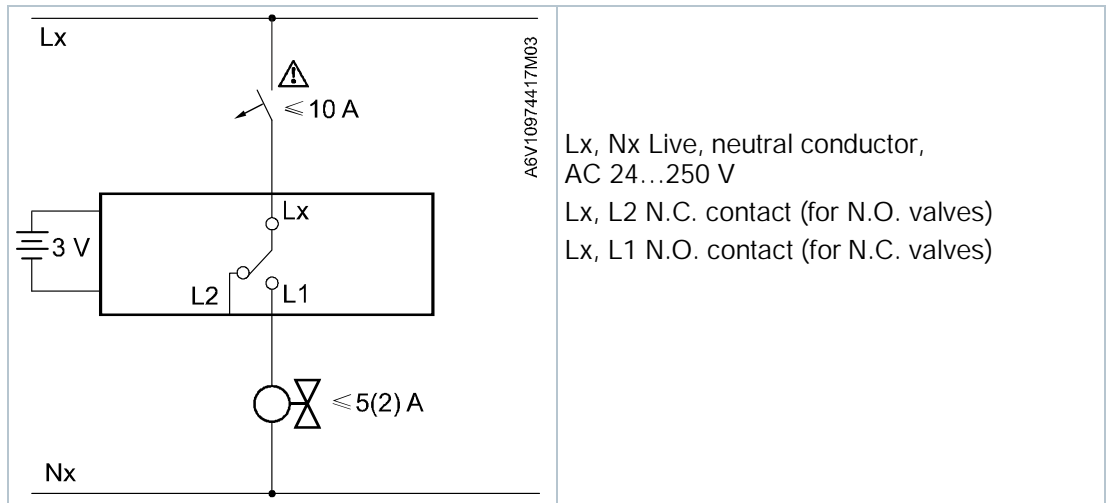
| | |
|---|---|
| Lx<br>⚠<br>$\leqslant$10 A<br>A6V10974417M03<br>Lx<br>3 V<br>L2<br>L1<br>$\leqslant$5(2) A<br>Nx | Lx, Nx Live, neutral conductor, AC 24…250 V<br>Lx, L2 N.C. contact (for N.O. valves)<br>Lx, L1 N.O. contact (for N.C. valves) |